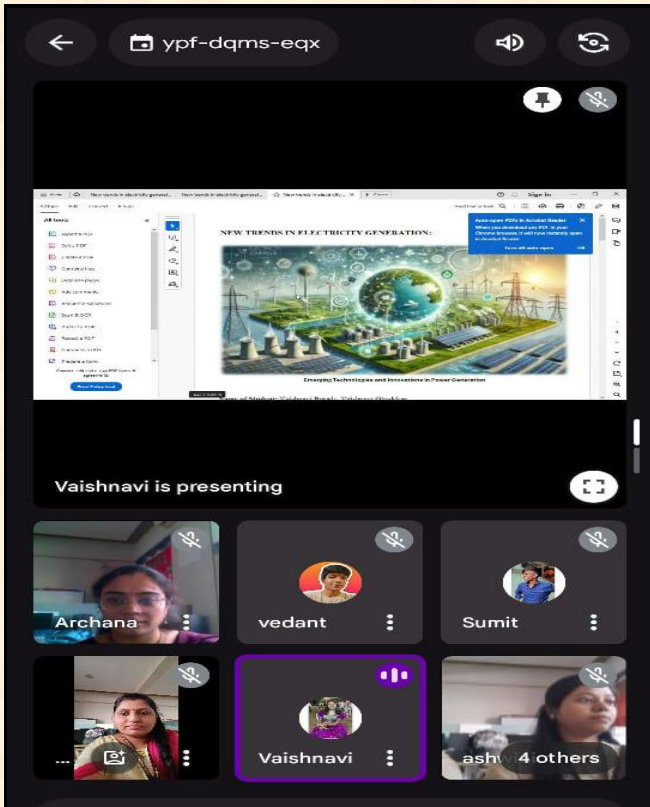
ypf-dqms-eqx

New trends in electricity generat...

Sign in

All tools

NEW TRENDS IN ELECTRICITY GENERATION:

Auto-open PDFs in Acrobat Reader

Emerging Technologies and Innovations in Power Generation

Vaishnavi is presenting

Archana

vedant

Sumit

Vaishnavi

ashw

4 others